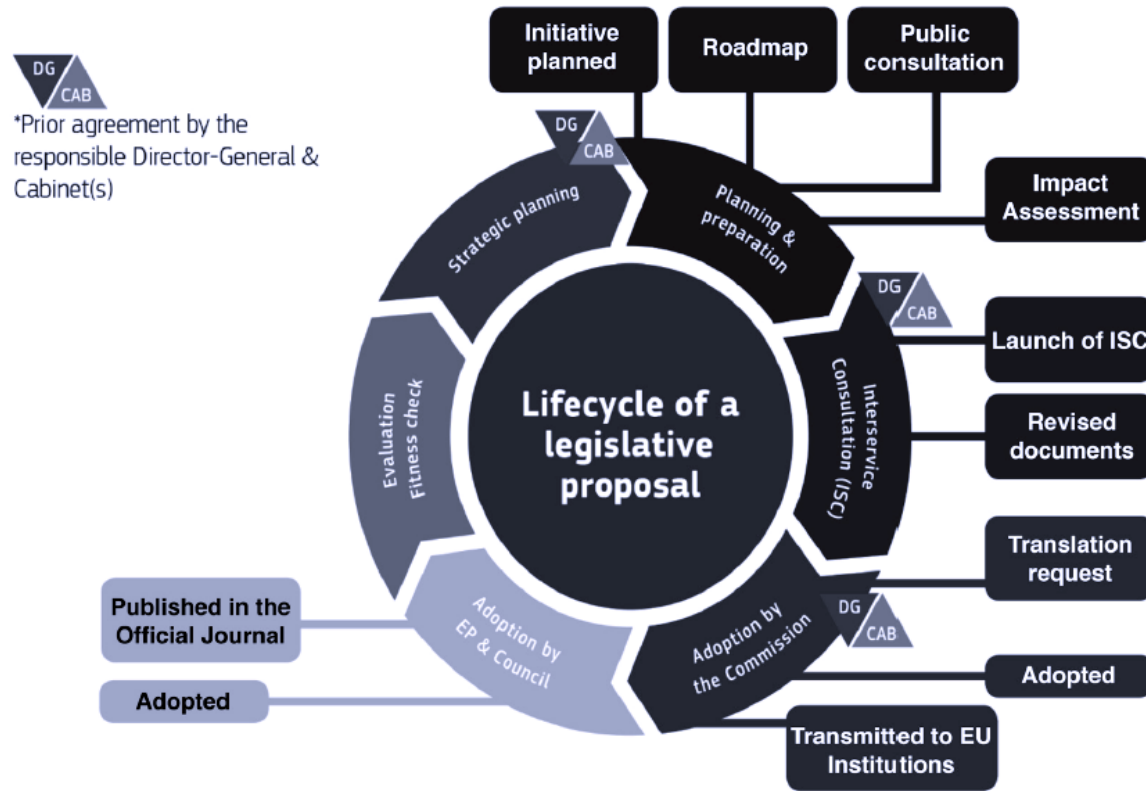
DG
CAB
*Prior agreement by the responsible Director-General & Cabinet(s)

Initiative planned

Roadmap

Public consultation

Impact Assessment

Launch of ISC

Revised documents

Translation request

Adopted

Transmitted to EU Institutions

Published in the Official Journal

Adopted

DG
CAB

Strategic planning

Planning & preparation

DG
CAB

Interservice Consultation (ISC)

DG
CAB

Adoption by the Commission

Adoption by EP & Council

Evaluation Fitness check

Lifecycle of a legislative proposal